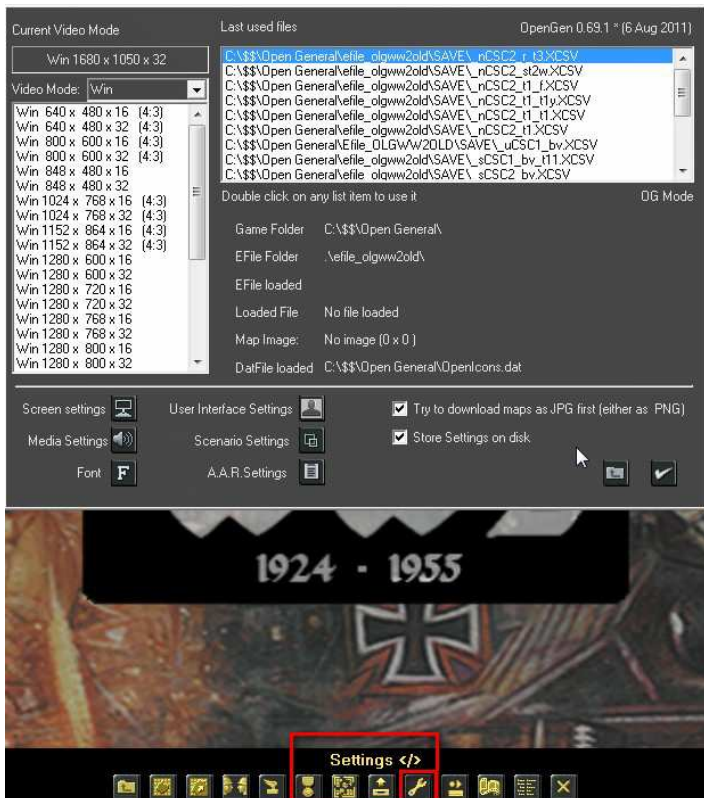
Current Video Mode

Win 1680 x 1050 x 32

Video Mode: Win

Win 640 x 480 x 16 (4:3)
Win 640 x 480 x 32 (4:3)
Win 800 x 600 x 16 (4:3)
Win 800 x 600 x 32 (4:3)
Win 848 x 480 x 16
Win 848 x 480 x 32
Win 1024 x 768 x 16 (4:3)
Win 1024 x 768 x 32 (4:3)
Win 1152 x 864 x 16 (4:3)
Win 1152 x 864 x 32 (4:3)
Win 1280 x 600 x 16
Win 1280 x 600 x 32
Win 1280 x 720 x 16
Win 1280 x 720 x 32
Win 1280 x 768 x 16
Win 1280 x 768 x 32
Win 1280 x 800 x 16
Win 1280 x 800 x 32

Last used files

OpenGen 0.69.1 * (6 Aug 2011)

C:\$$\Open General\efile_olgww2old\SAVE\_nCSC2_r_t3.XCSV
C:\$$\Open General\efile_olgww2old\SAVE\_nCSC2_st2w.XCSV
C:\$$\Open General\efile_olgww2old\SAVE\_nCSC2_t1_f.XCSV
C:\$$\Open General\efile_olgww2old\SAVE\_nCSC2_t1_t1y.XCSV
C:\$$\Open General\efile_olgww2old\SAVE\_nCSC2_t1_t1.XCSV
C:\$$\Open General\efile_olgww2old\SAVE\_nCSC2_t1.XCSV
C:\$$\Open General\EFile_OLGWW2OLD\SAVE\_uCSC1_bv.XCSV
C:\$$\Open General\efile_olgww2old\SAVE\_sCSC1_bv_t11.XCSV
C:\$$\Open General\efile_olgww2old\SAVE\_sCSC2_bv.XCSV

Double click on any list item to use it

OG Mode

Game Folder C:\$$\Open General\
EFile Folder .\efile_olgww2old\
EFile loaded
Loaded File No file loaded
Map Image: No image (0 x 0)
DatFile loaded C:\$$\Open General\OpenIcons.dat

Screen settings
Media Settings
Font F
User Interface Settings
Scenario Settings
A.A.R.Settings
Try to download maps as JPG first (either as PNG)
Store Settings on disk

1924 - 1955

Settings </>